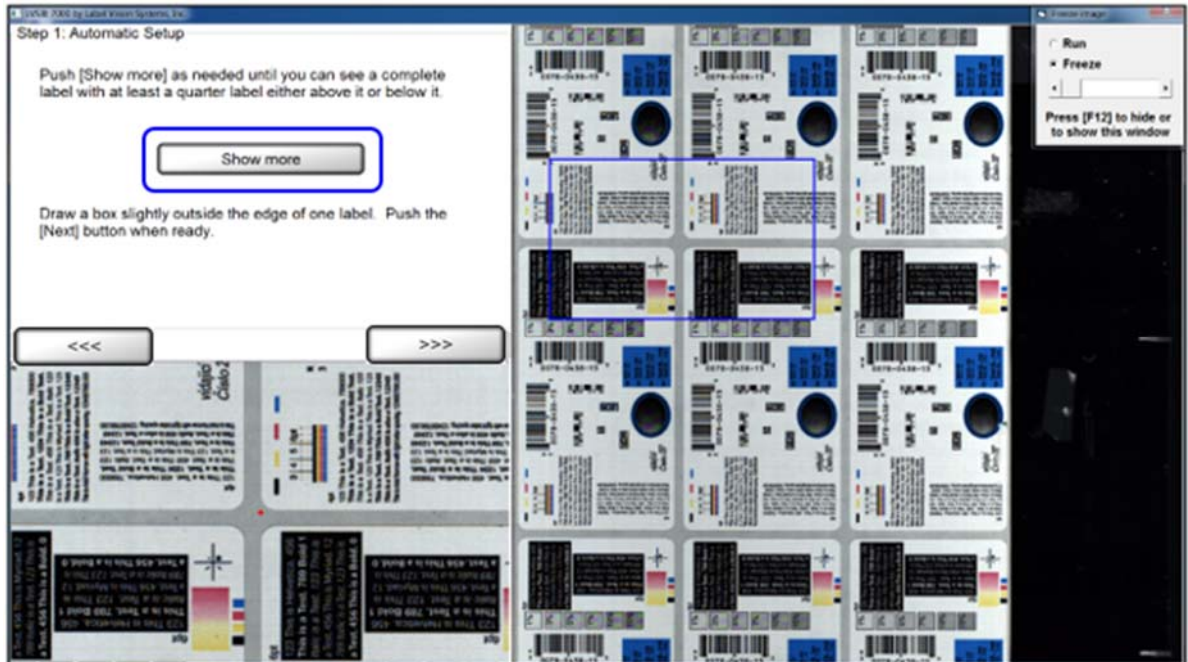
LVS® 7000 by Label Vision Systems, Inc.

Step 1: Automatic Setup

Push [Show more] as needed until you can see a complete label with at least a quarter label either above it or below it.

Show more

Draw a box slightly outside the edge of one label. Push the [Next] button when ready.

<<<

>>>

Freeze image

Run

Freeze

Press [F12] to hide or to show this window